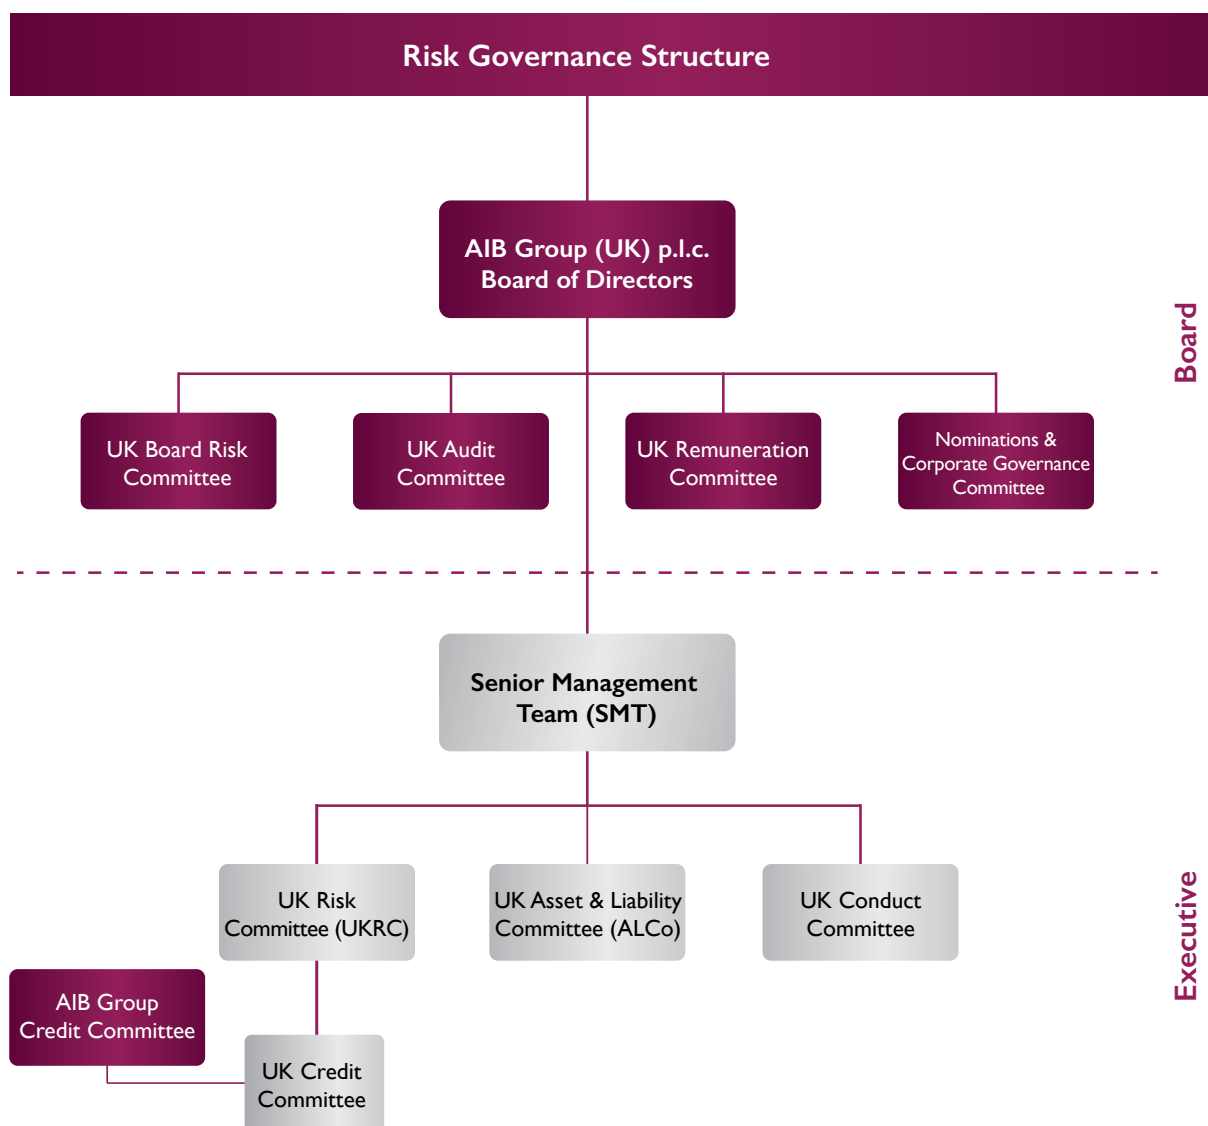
Risk Governance Structure

AIB Group (UK) p.l.c. Board of Directors

Board

UK Board Risk Committee

UK Audit Committee

UK Remuneration Committee

Nominations & Corporate Governance Committee

Senior Management Team (SMT)

UK Risk Committee (UKRC)

UK Asset & Liability Committee (ALCo)

UK Conduct Committee

Executive

AIB Group Credit Committee

UK Credit Committee